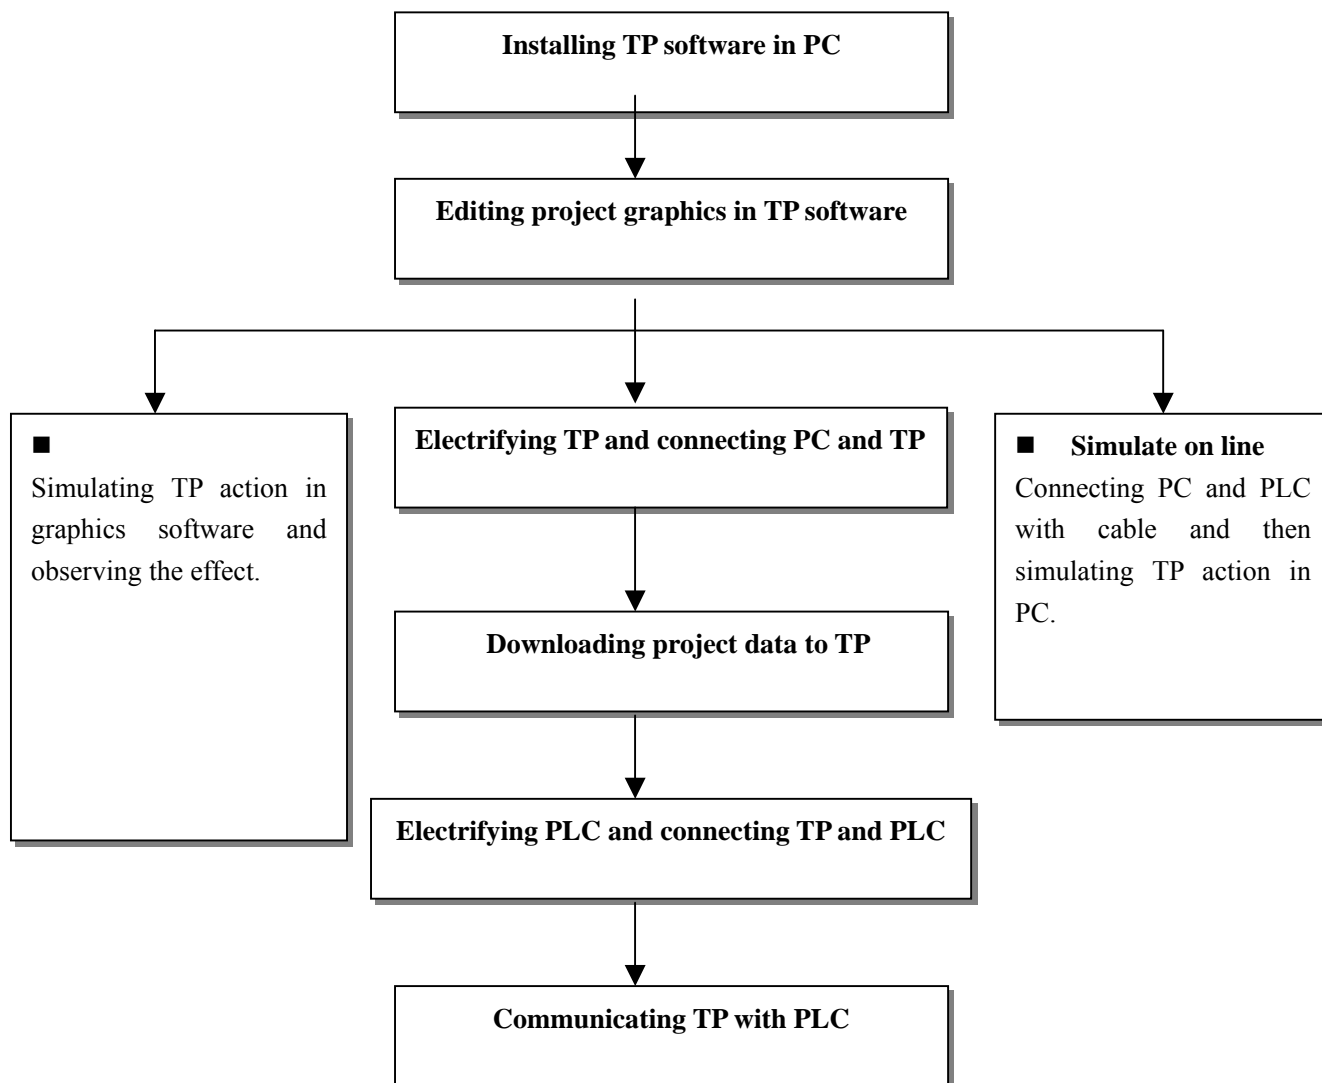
Installing TP software in PC

Editing project graphics in TP software

■
Simulating TP action in graphics software and observing the effect.

Electrifying TP and connecting PC and TP

■ Simulate on line
Connecting PC and PLC with cable and then simulating TP action in PC.

Downloading project data to TP

Electrifying PLC and connecting TP and PLC

Communicating TP with PLC